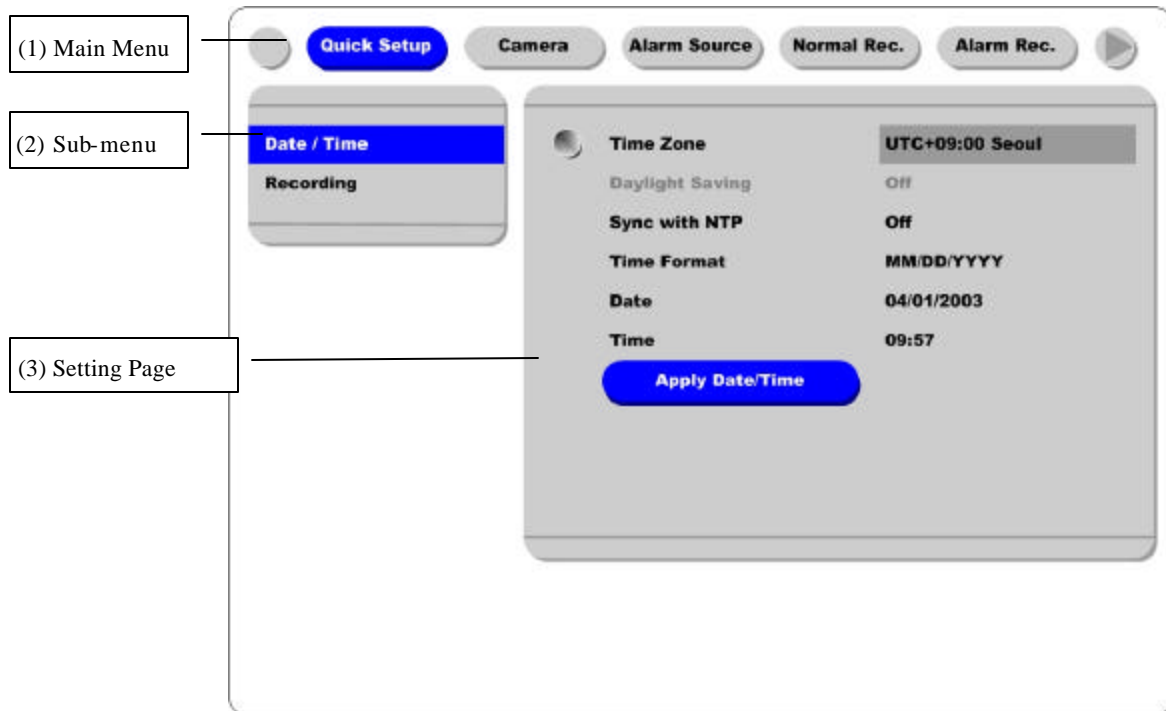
(1) Main Menu

Quick Setup
Camera
Alarm Source
Normal Rec.
Alarm Rec.

(2) Sub-menu

Date / Time
Recording

Time Zone UTC+09:00 Seoul
Daylight Saving Off
Sync with NTP Off
Time Format MM/DD/YYYY
Date 04/01/2003
Time 09:57

Apply Date/Time

(3) Setting Page